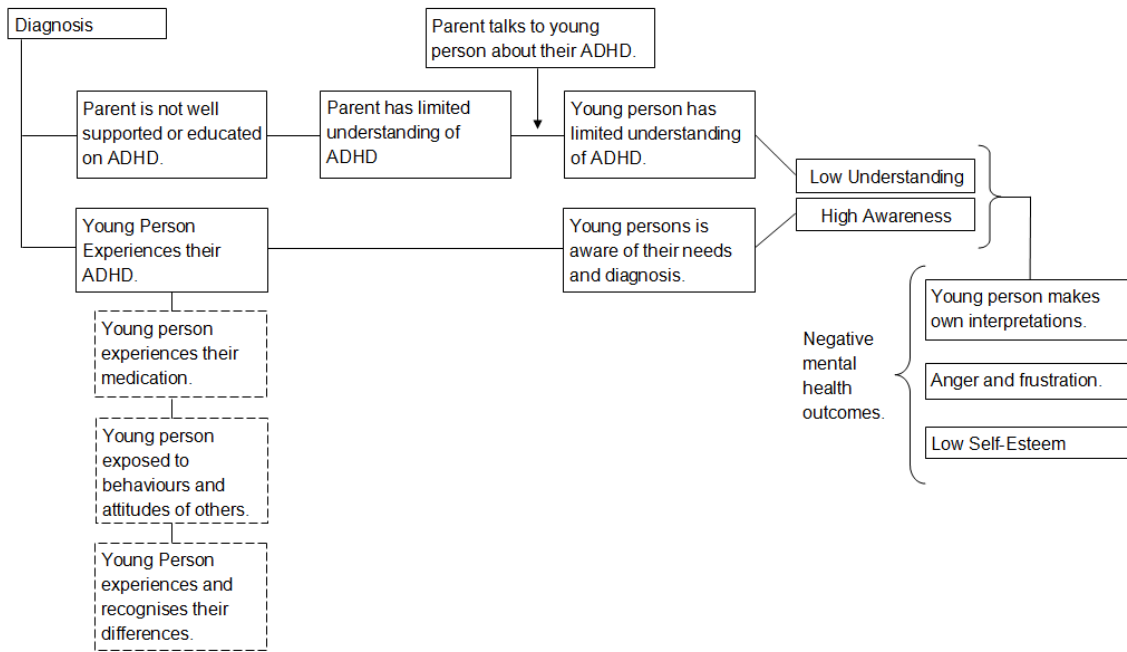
Diagnosis

Parent talks to young person about their ADHD.

Parent is not well supported or educated on ADHD.

Parent has limited understanding of ADHD

Young person has limited understanding of ADHD.

Low Understanding

High Awareness

Young Person Experiences their ADHD.

Young persons is aware of their needs and diagnosis.

Young person experiences their medication.

Young person exposed to behaviours and attitudes of others.

Young Person experiences and recognises their differences.

Negative mental health outcomes.

Young person makes own interpretations.

Anger and frustration.

Low Self-Esteem